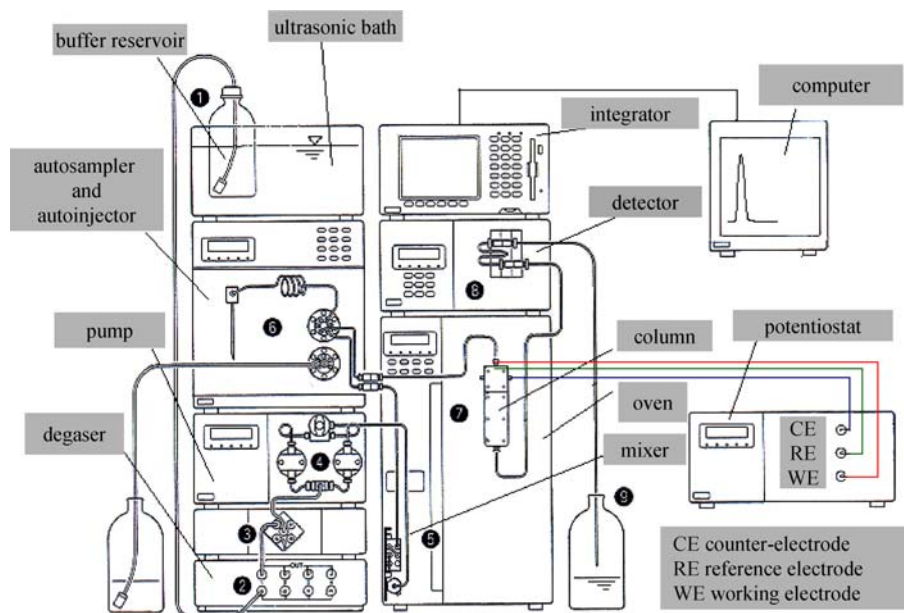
buffer reservoir

ultrasonic bath

1

integrator

computer

autosampler and autoinjector

detector

8

6

pump

column

potentiostat

7

oven

degaser

4

CE

RE

WE

mixer

3

5

9

2

OUT

CE counter-electrode
RE reference electrode
WE working electrode